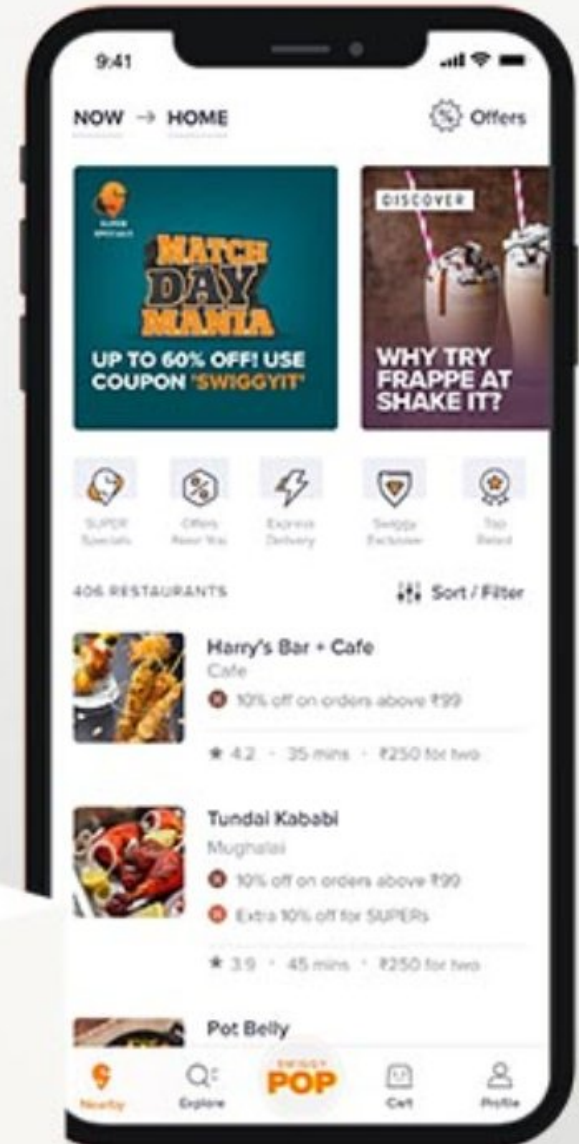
9:41

NOW → HOME

Offers

SUPER SPECIALS

MATCH DAY MANIA

UP TO 60% OFF! USE COUPON 'SWIGGYIT'

DISCOVER

WHY TRY FRAPPE AT SHAKE IT?

SUPER Specials

Offers Near You

Express Delivery

Swiggy Exclusive

Top Rated

406 RESTAURANTS

Sort / Filter

Harry's Bar + Cafe

Cafe

10% off on orders above ₹99

★ 4.2 · 35 mins · ₹250 for two

Tundai Kababi

Mughalai

10% off on orders above ₹99

Extra 10% off for SUPERs

★ 3.9 · 45 mins · ₹250 for two

Pot Belly

Nearby

Explore

SWIGGY POP

Cart

Profile